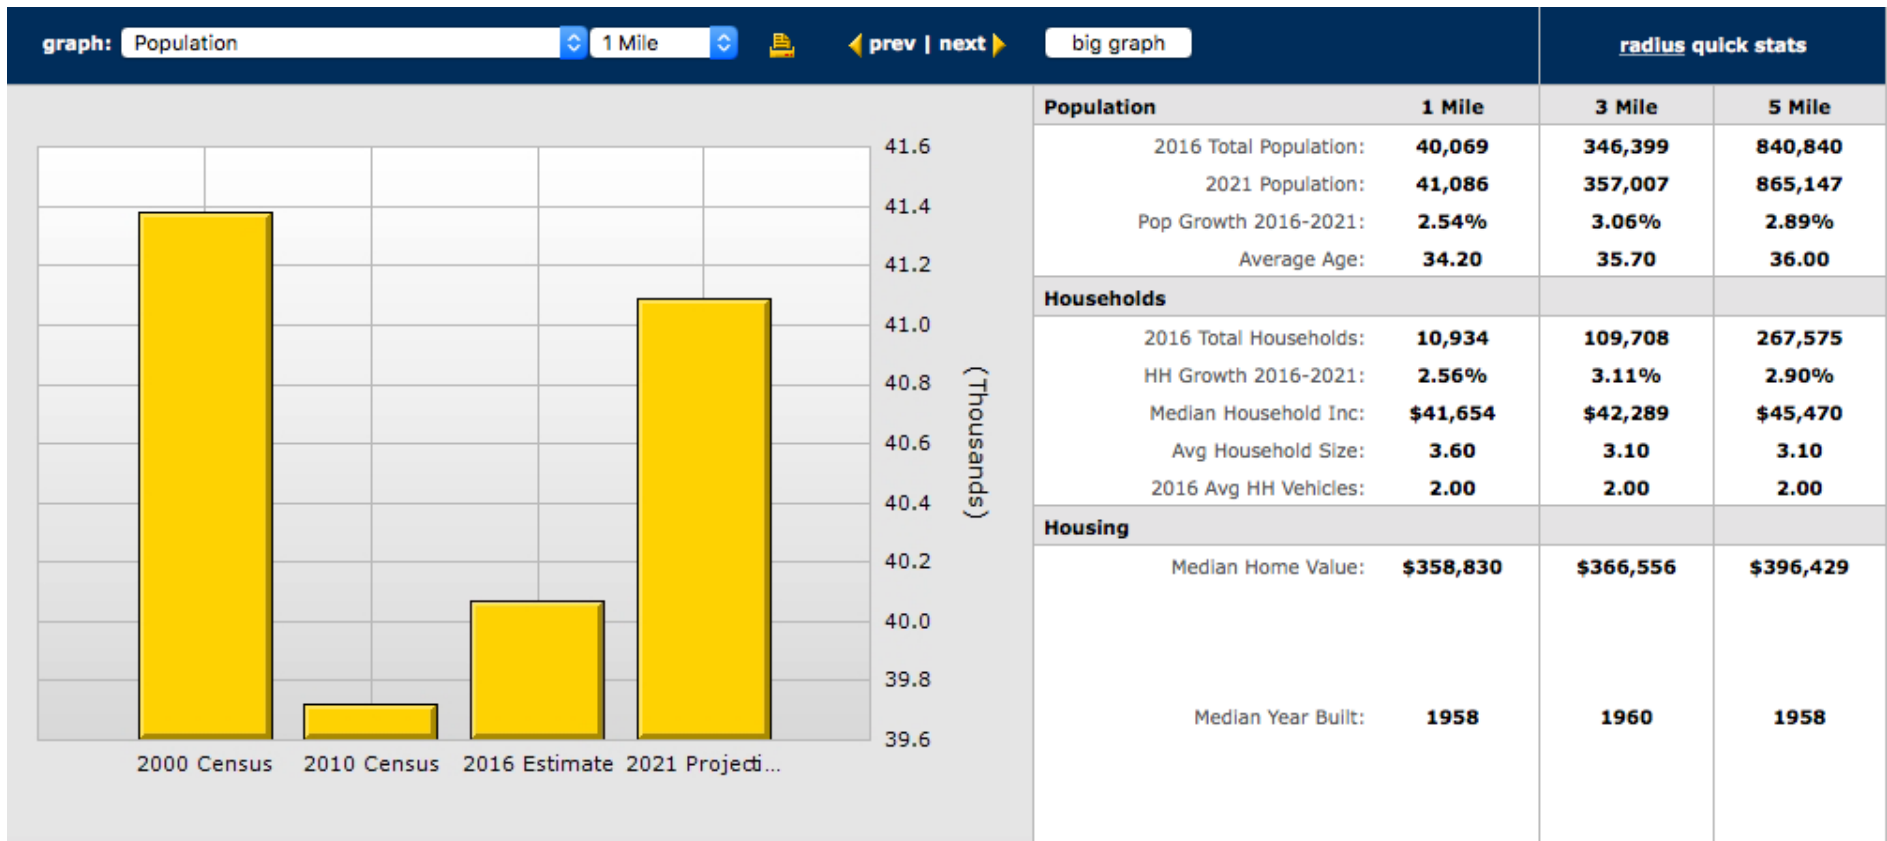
graph: Population 1 Mile prev | next big graph

radius quick stats

41.6
41.4
41.2
41.0
40.8
40.6
40.4
40.2
40.0
39.8
39.6

(Thousands)

2000 Census 2010 Census 2016 Estimate 2021 Projecti...

| Population | 1 Mile | 3 Mile | 5 Mile |
|---|---|---|---|
| 2016 Total Population: | 40,069 | 346,399 | 840,840 |
| 2021 Population: | 41,086 | 357,007 | 865,147 |
| Pop Growth 2016-2021: | 2.54% | 3.06% | 2.89% |
| Average Age: | 34.20 | 35.70 | 36.00 |
| Households | | | |
| 2016 Total Households: | 10,934 | 109,708 | 267,575 |
| HH Growth 2016-2021: | 2.56% | 3.11% | 2.90% |
| Median Household Inc: | $41,654 | $42,289 | $45,470 |
| Avg Household Size: | 3.60 | 3.10 | 3.10 |
| 2016 Avg HH Vehicles: | 2.00 | 2.00 | 2.00 |
| Housing | | | |
| Median Home Value: | $358,830 | $366,556 | $396,429 |
| Median Year Built: | 1958 | 1960 | 1958 |